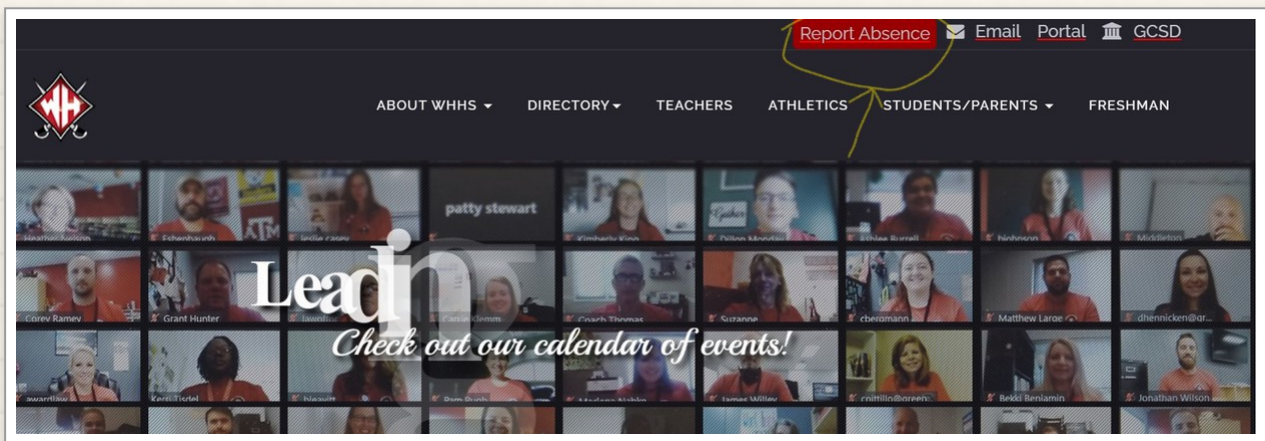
Report Absence Email Portal GCSD

WH

ABOUT WHHS ▾ DIRECTORY ▾ TEACHERS ATHLETICS STUDENTS/PARENTS ▾ FRESHMAN

patty stewart

Heather Nelson Eshenbaugh leslie casey Kimberly King Dillon Monday Ashlee Burrell bjohnson Middleton

Corey Ramey Grant Hunter lawolf Carrie Clemm Coach Thomas Suzanne cbergmann Matthew Large dhennicken@gr...

awardlaw Kerri Tisdel bleavitt Pam Pugh Marlena Noble James Willey cnittillo@green... Bekki Benjamin Jonathan Wilson

Lead in

Check out our calendar of events!